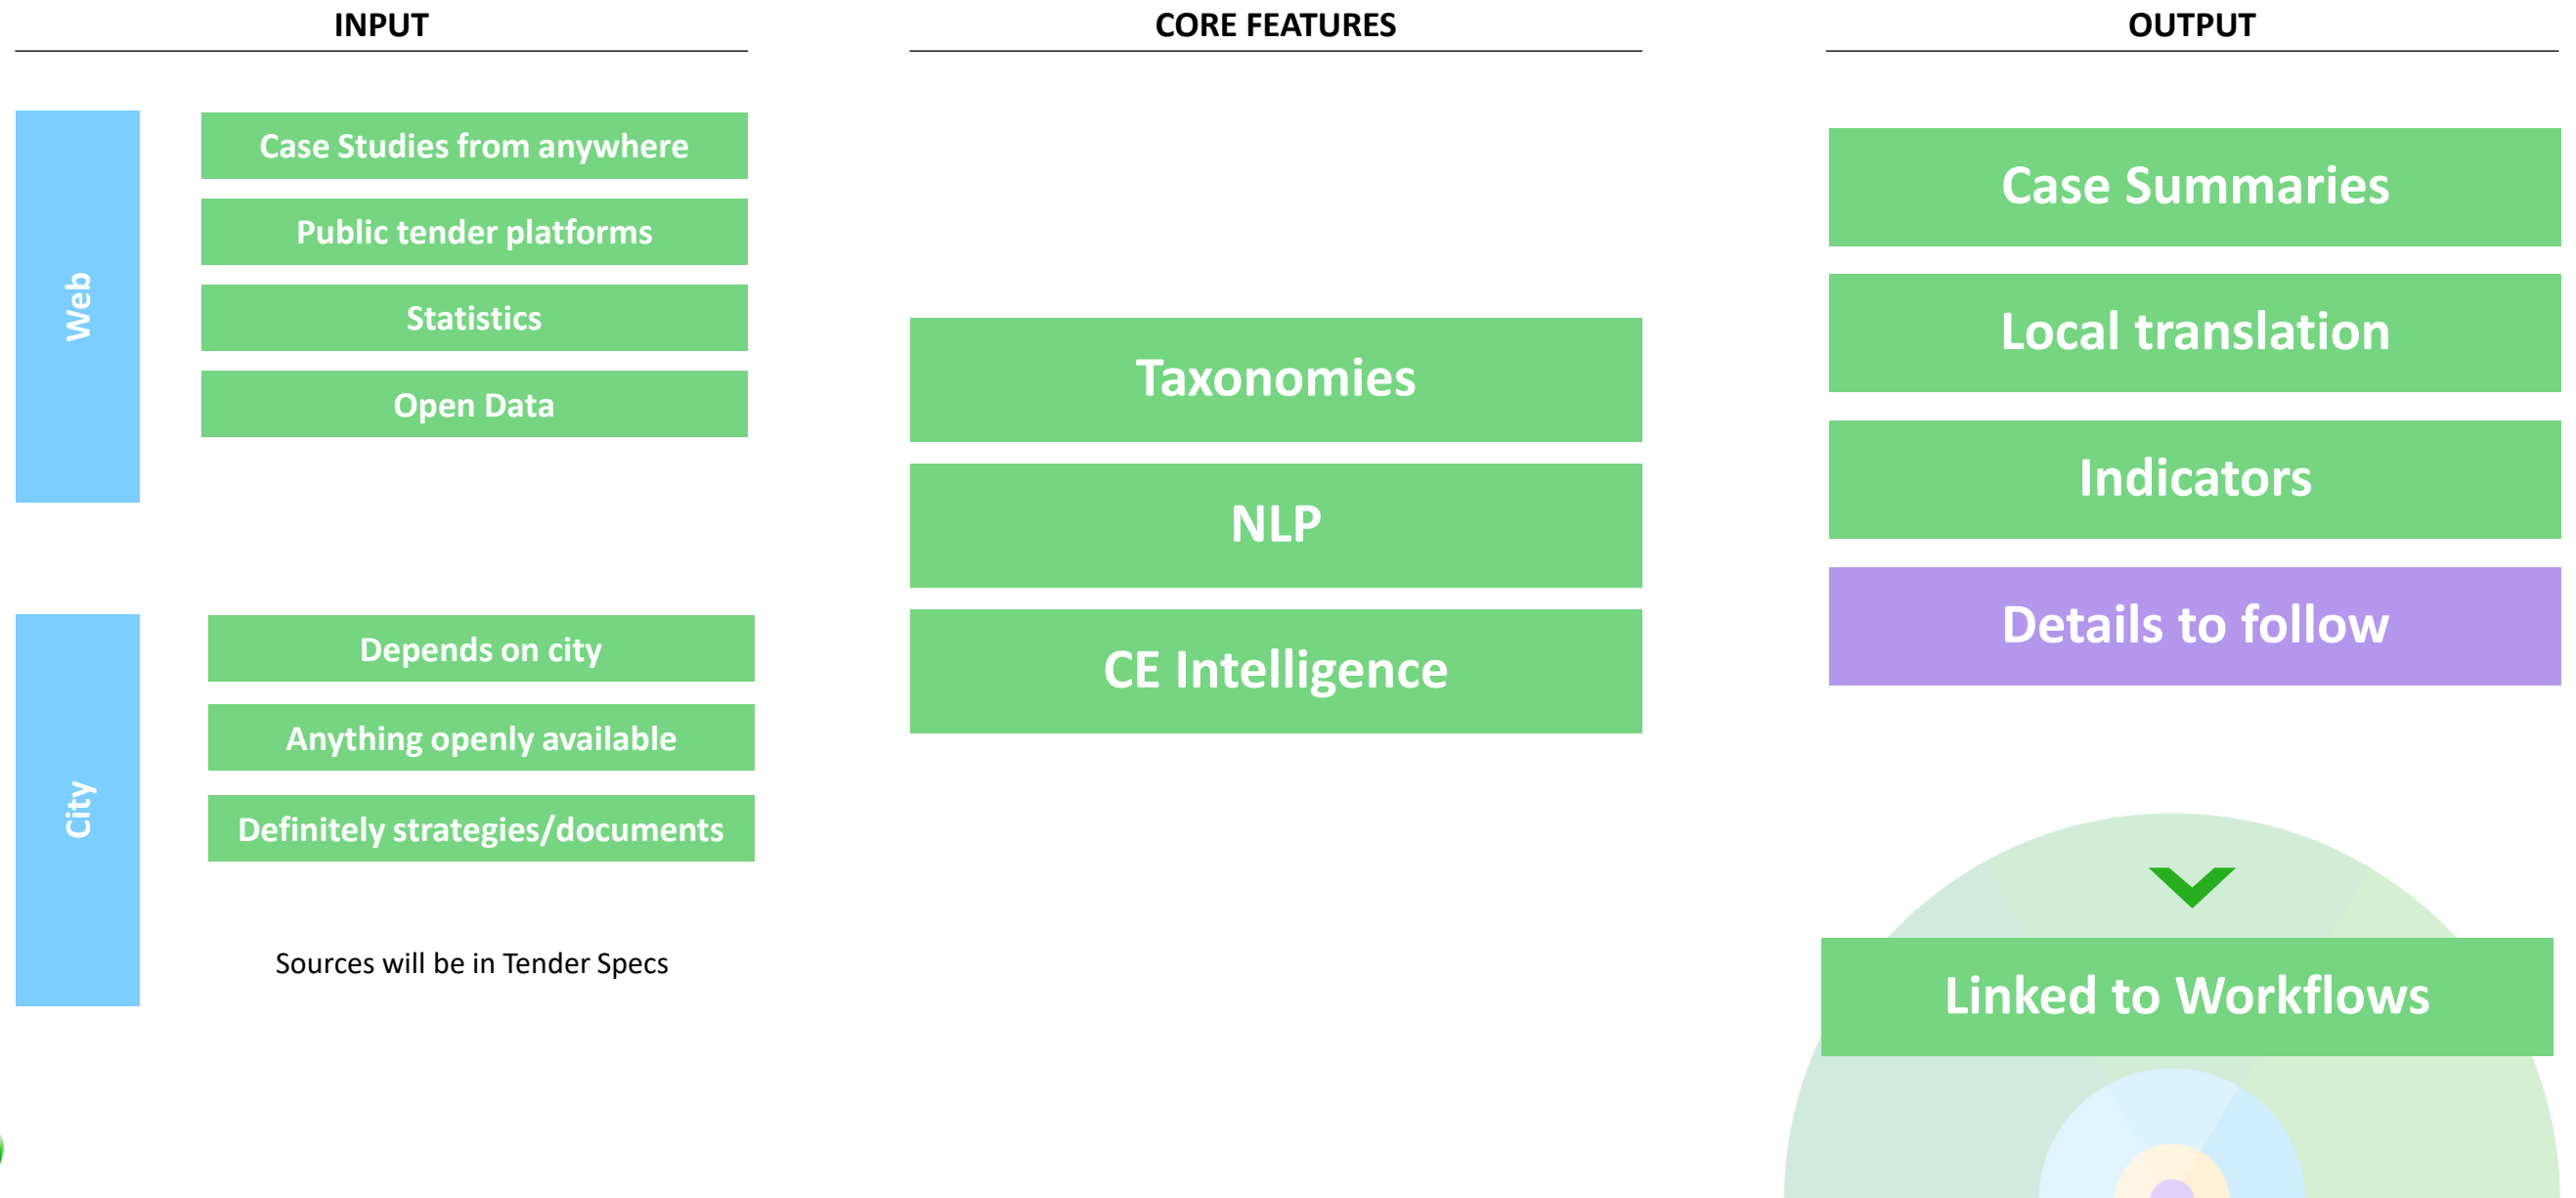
INPUT

Web

Case Studies from anywhere

Public tender platforms

Statistics

Open Data

City

Depends on city

Anything openly available

Definitely strategies/documents

Sources will be in Tender Specs

CORE FEATURES

Taxonomies

NLP

CE Intelligence

OUTPUT

Case Summaries

Local translation

Indicators

Details to follow

Linked to Workflows